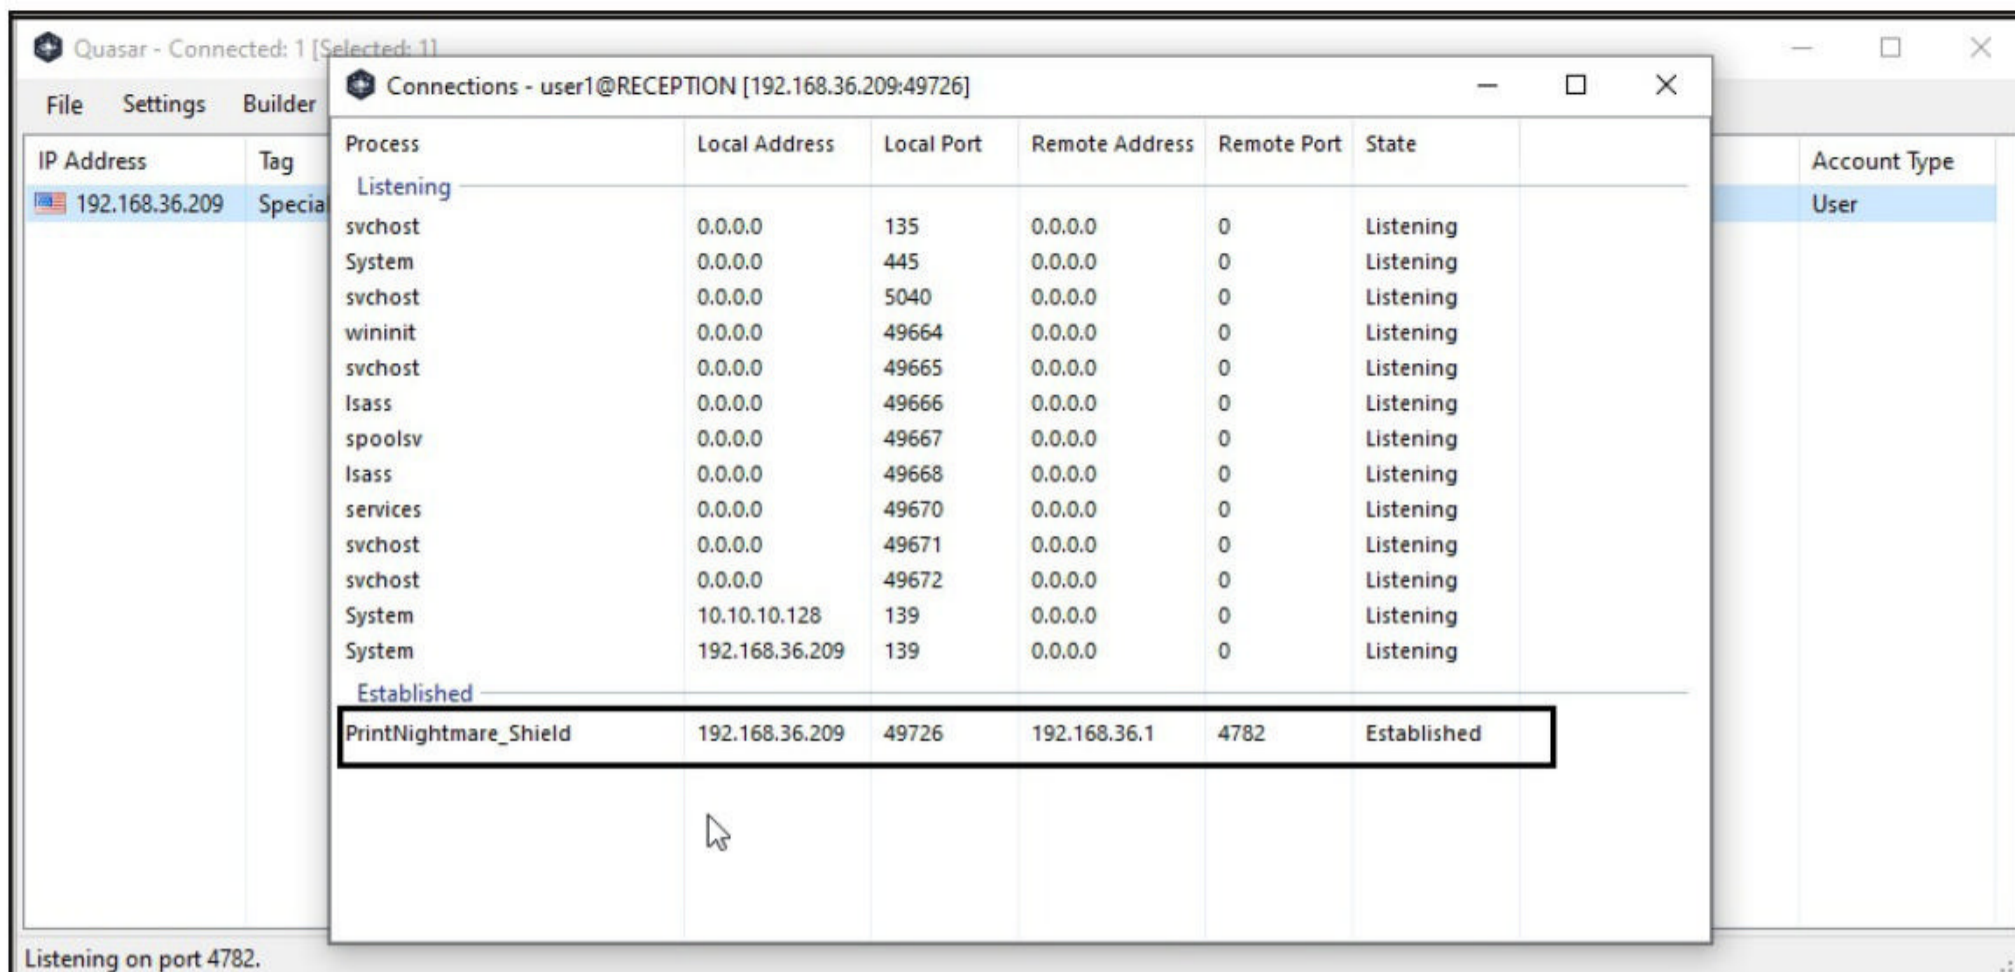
Quasar - Connected: 1 [Selected: 1]

File Settings Builder

IP Address Tag Account Type

192.168.36.209 Specia User

Connections - user1@RECEPTION [192.168.36.209:49726]

| Process | Local Address | Local Port | Remote Address | Remote Port | State |
|---|---|---|---|---|---|
| Listening | | | | | |
| svchost | 0.0.0.0 | 135 | 0.0.0.0 | 0 | Listening |
| System | 0.0.0.0 | 445 | 0.0.0.0 | 0 | Listening |
| svchost | 0.0.0.0 | 5040 | 0.0.0.0 | 0 | Listening |
| wininit | 0.0.0.0 | 49664 | 0.0.0.0 | 0 | Listening |
| svchost | 0.0.0.0 | 49665 | 0.0.0.0 | 0 | Listening |
| lsass | 0.0.0.0 | 49666 | 0.0.0.0 | 0 | Listening |
| spoolsv | 0.0.0.0 | 49667 | 0.0.0.0 | 0 | Listening |
| lsass | 0.0.0.0 | 49668 | 0.0.0.0 | 0 | Listening |
| services | 0.0.0.0 | 49670 | 0.0.0.0 | 0 | Listening |
| svchost | 0.0.0.0 | 49671 | 0.0.0.0 | 0 | Listening |
| svchost | 0.0.0.0 | 49672 | 0.0.0.0 | 0 | Listening |
| System | 10.10.10.128 | 139 | 0.0.0.0 | 0 | Listening |
| System | 192.168.36.209 | 139 | 0.0.0.0 | 0 | Listening |
| Established | | | | | |
| PrintNightmare_Shield | 192.168.36.209 | 49726 | 192.168.36.1 | 4782 | Established |

Listening on port 4782.